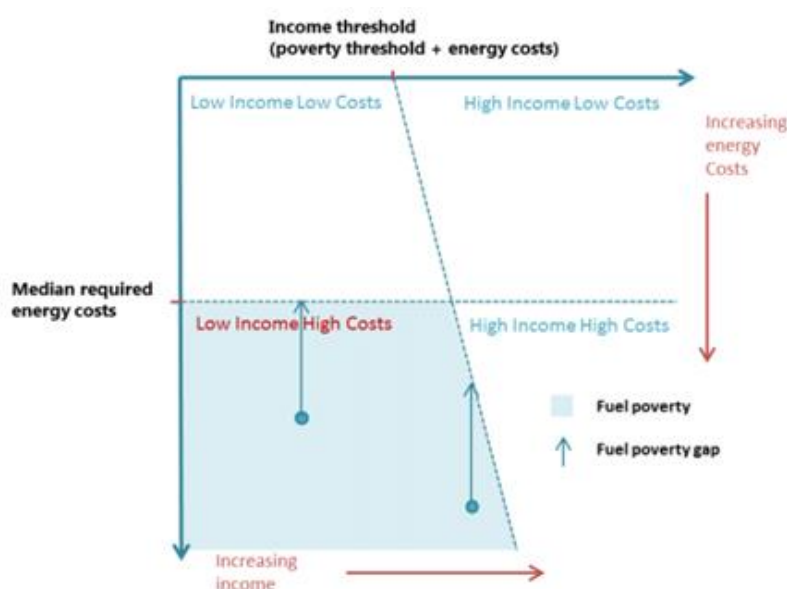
Income threshold
(poverty threshold + energy costs)

Low Income Low Costs

High Income Low Costs

Increasing energy Costs

Median required energy costs

Low Income High Costs

High Income High Costs

Fuel poverty

Fuel poverty gap

Increasing income